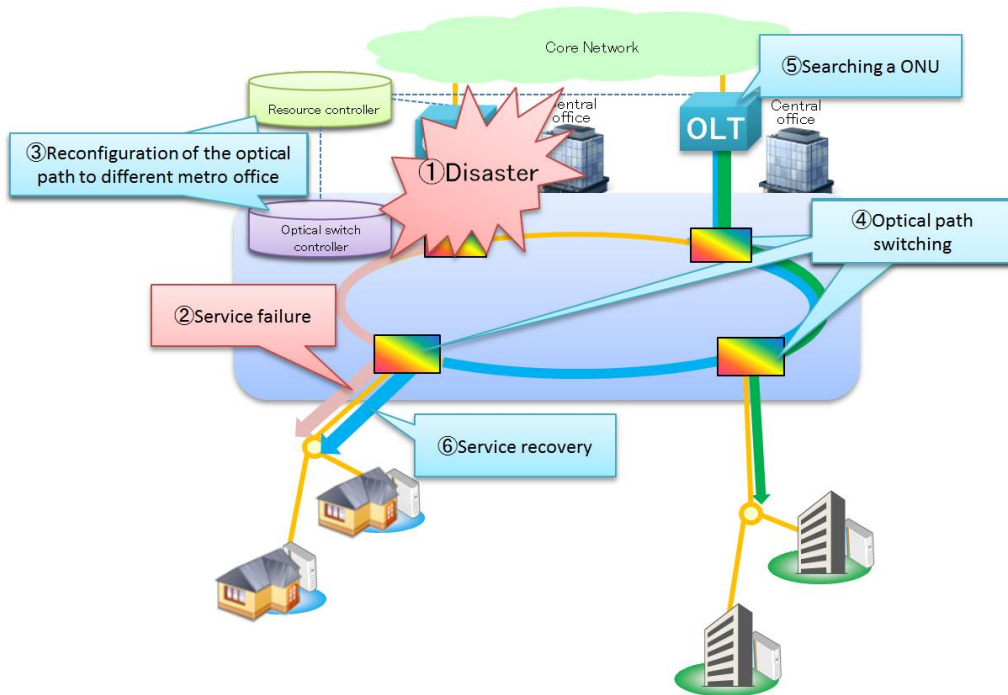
Core Network

⑤Searching a ONU

Resource controller

Central office

OLT

Central office

③Reconfiguration of the optical path to different metro office

①Disaster

Optical switch controller

④Optical path switching

②Service failure

⑥Service recovery